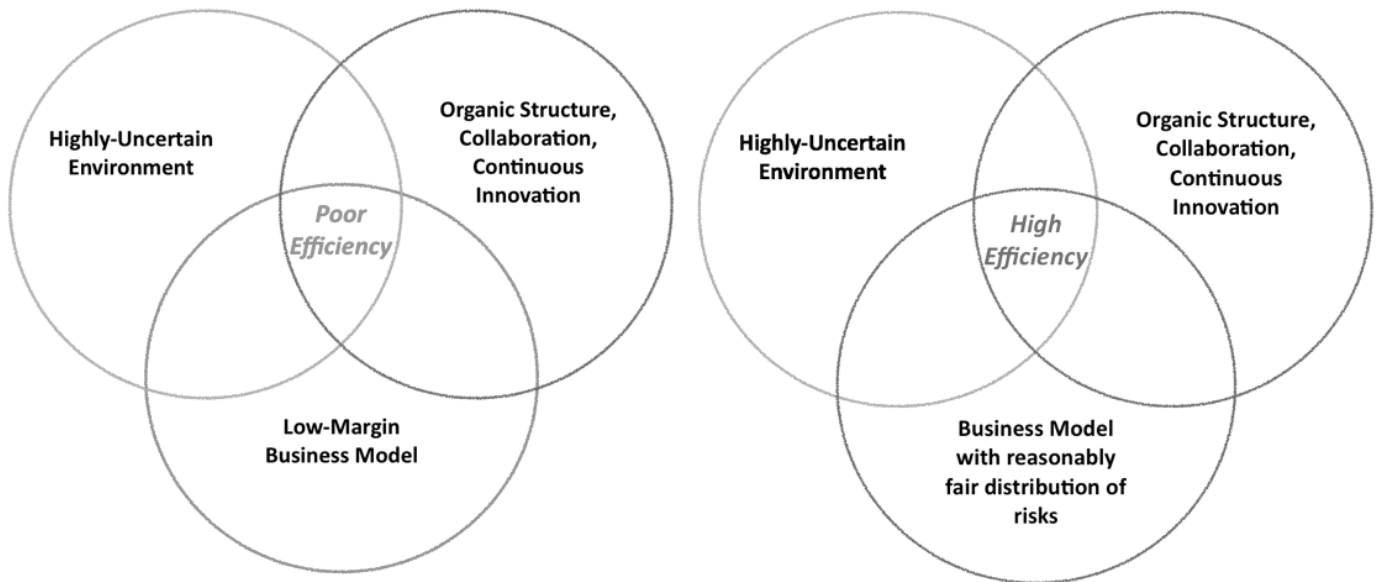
Highly-Uncertain Environment

Organic Structure, Collaboration, Continuous Innovation

Poor Efficiency

Low-Margin Business Model

Highly-Uncertain Environment

Organic Structure, Collaboration, Continuous Innovation

High Efficiency

Business Model with reasonably fair distribution of risks